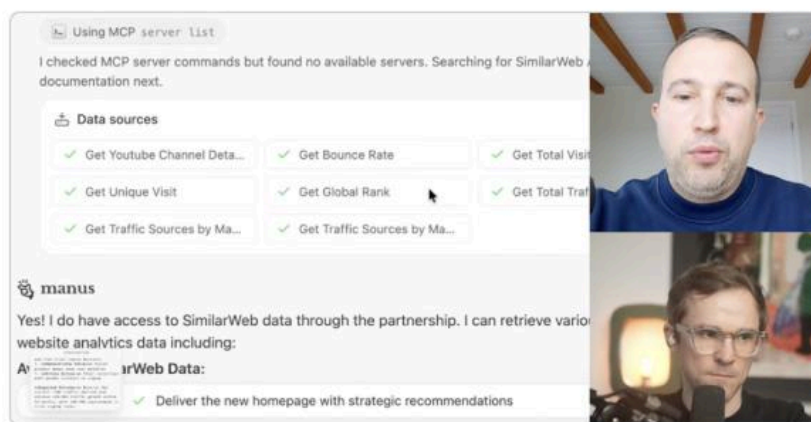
Using MCP server list

I checked MCP server commands but found no available servers. Searching for SimilarWeb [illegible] documentation next.

Data sources

Get Youtube Channel Deta...
Get Bounce Rate
Get Total Visi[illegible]
Get Unique Visit
Get Global Rank
Get Total Traf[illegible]
Get Traffic Sources by Ma...
Get Traffic Sources by Ma...

manus

Yes! I do have access to SimilarWeb data through the partnership. I can retrieve vario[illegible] website analytics data including:

A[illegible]arWeb Data:

Deliver the new homepage with strategic recommendations